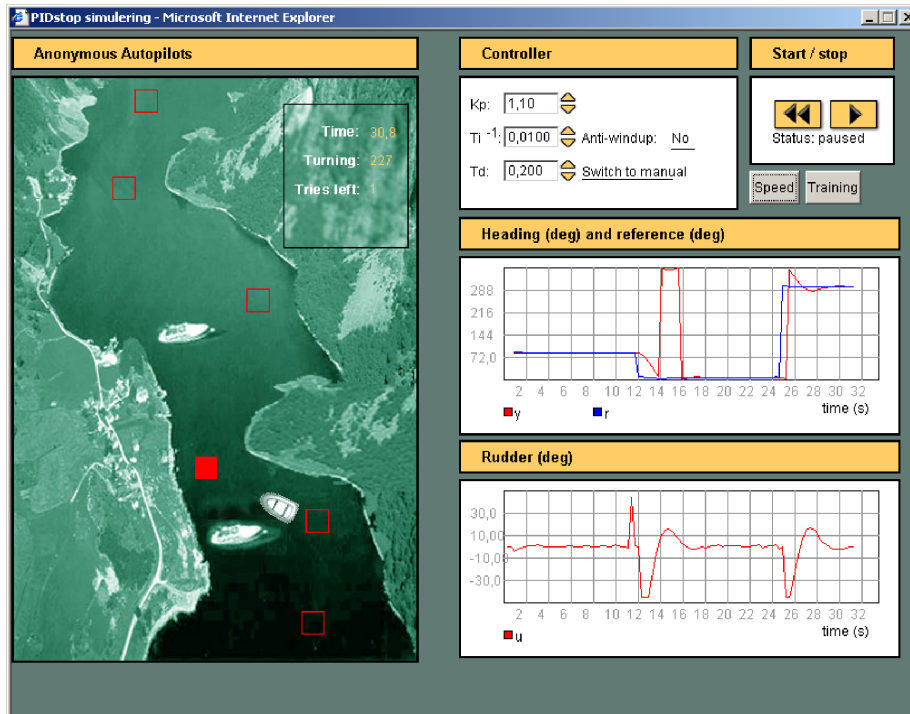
PIDstop simulering - Microsoft Internet Explorer

Anonymous Autopilots

Time: 30,8
Turning: 227
Tries left: 1

Controller

Kp: 1,10
Ti $^{-1}$: 0,0100 Anti-windup: No
Td: 0,200 Switch to manual

Start / stop

Status: paused

Speed Training

Heading (deg) and reference (deg)

288
216
144
72,0

2 4 6 8 10 12 14 16 18 20 22 24 26 28 30 32
time (s)

y r

Rudder (deg)

30,0
10,00
-10,00
-30,0

2 4 6 8 10 12 14 16 18 20 22 24 26 28 30 32
time (s)

u